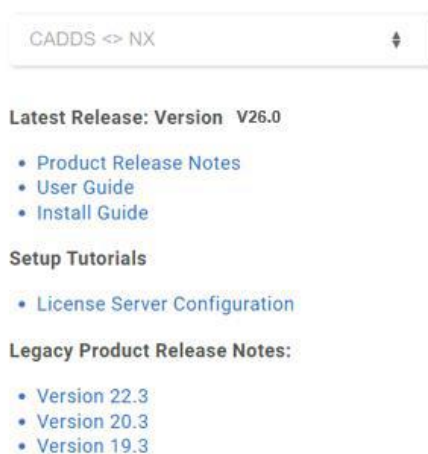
CADDS <> NX

Latest Release: Version V26.0

- Product Release Notes
- User Guide
- Install Guide

Setup Tutorials

- License Server Configuration

Legacy Product Release Notes:

- Version 22.3
- Version 20.3
- Version 19.3